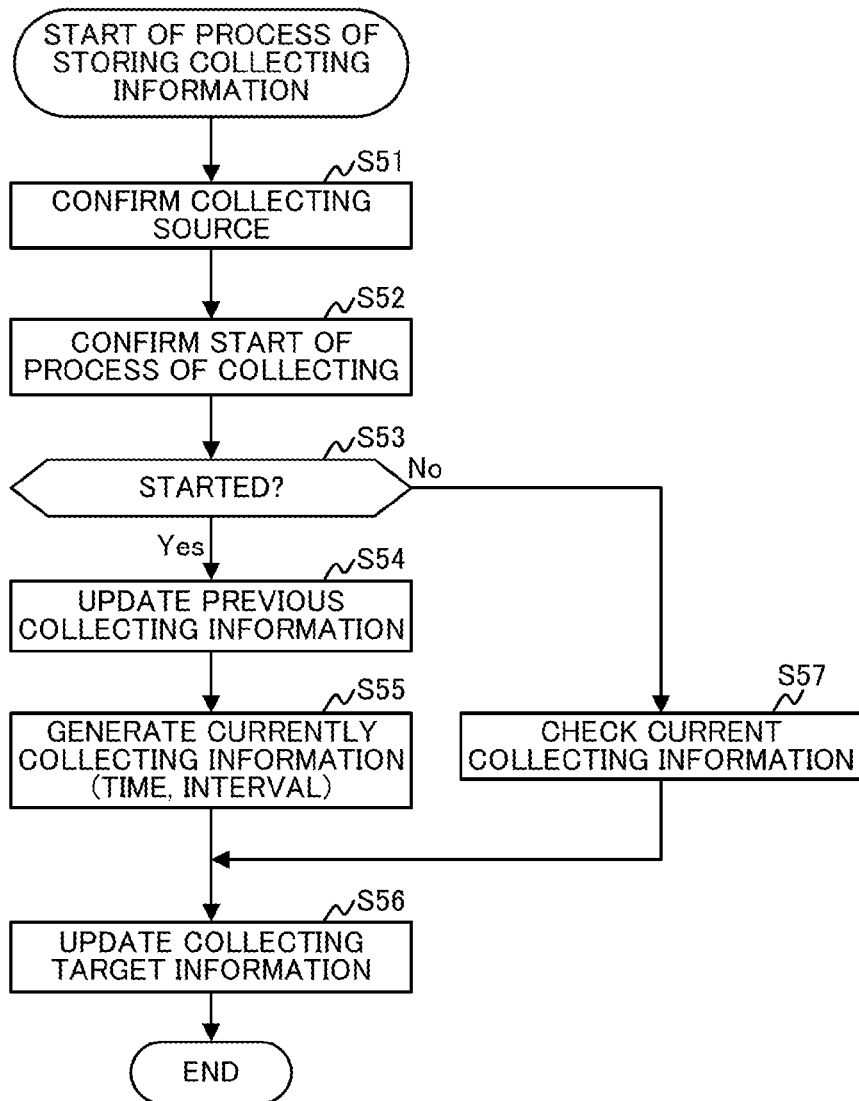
START OF PROCESS OF STORING COLLECTING INFORMATION

S51
CONFIRM COLLECTING SOURCE

S52
CONFIRM START OF PROCESS OF COLLECTING

S53
STARTED?

No

Yes

S54
UPDATE PREVIOUS COLLECTING INFORMATION

S55
GENERATE CURRENTLY COLLECTING INFORMATION (TIME, INTERVAL)

S57
CHECK CURRENT COLLECTING INFORMATION

S56
UPDATE COLLECTING TARGET INFORMATION

END